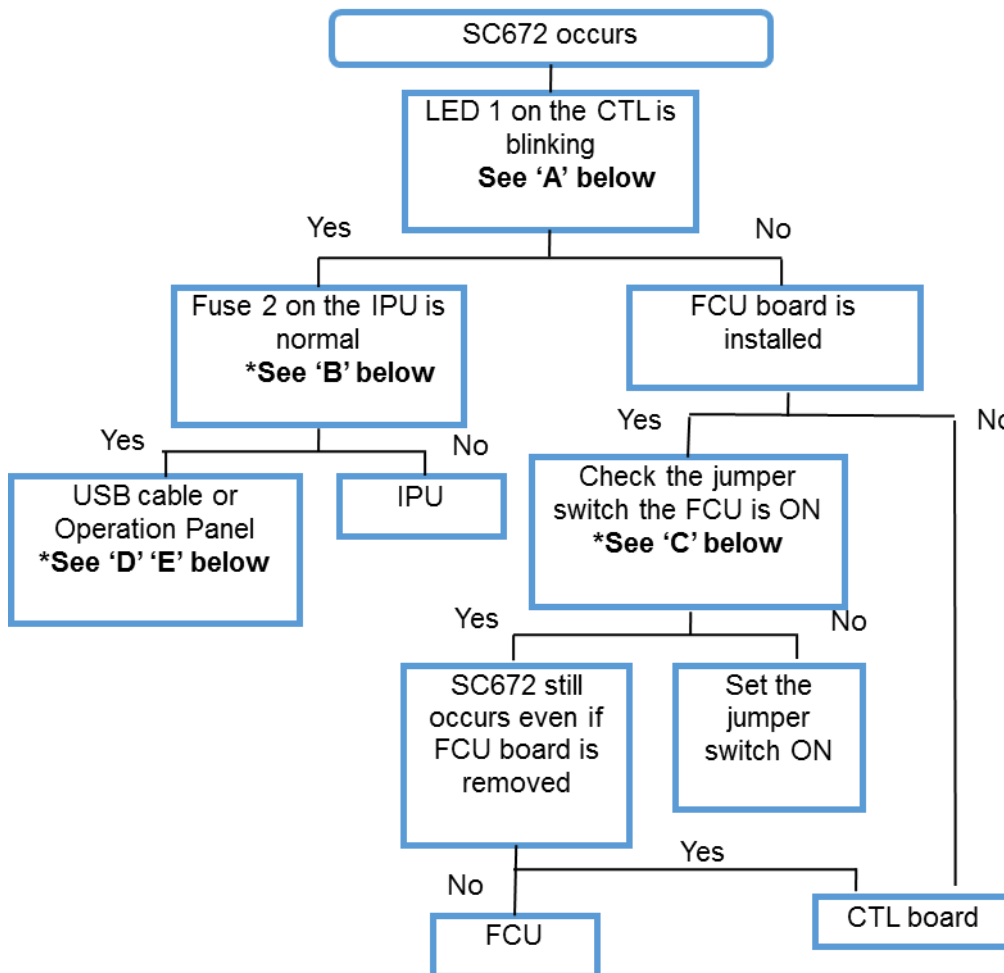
SC672 occurs

LED 1 on the CTL is blinking
**See 'A' below**

Yes

No

Fuse 2 on the IPU is normal
***See 'B' below**

FCU board is installed

Yes

No

Yes

No

USB cable or Operation Panel
***See 'D' 'E' below**

IPU

Check the jumper switch the FCU is ON
***See 'C' below**

Yes

No

SC672 still occurs even if FCU board is removed

Set the jumper switch ON

Yes

No

FCU

CTL board